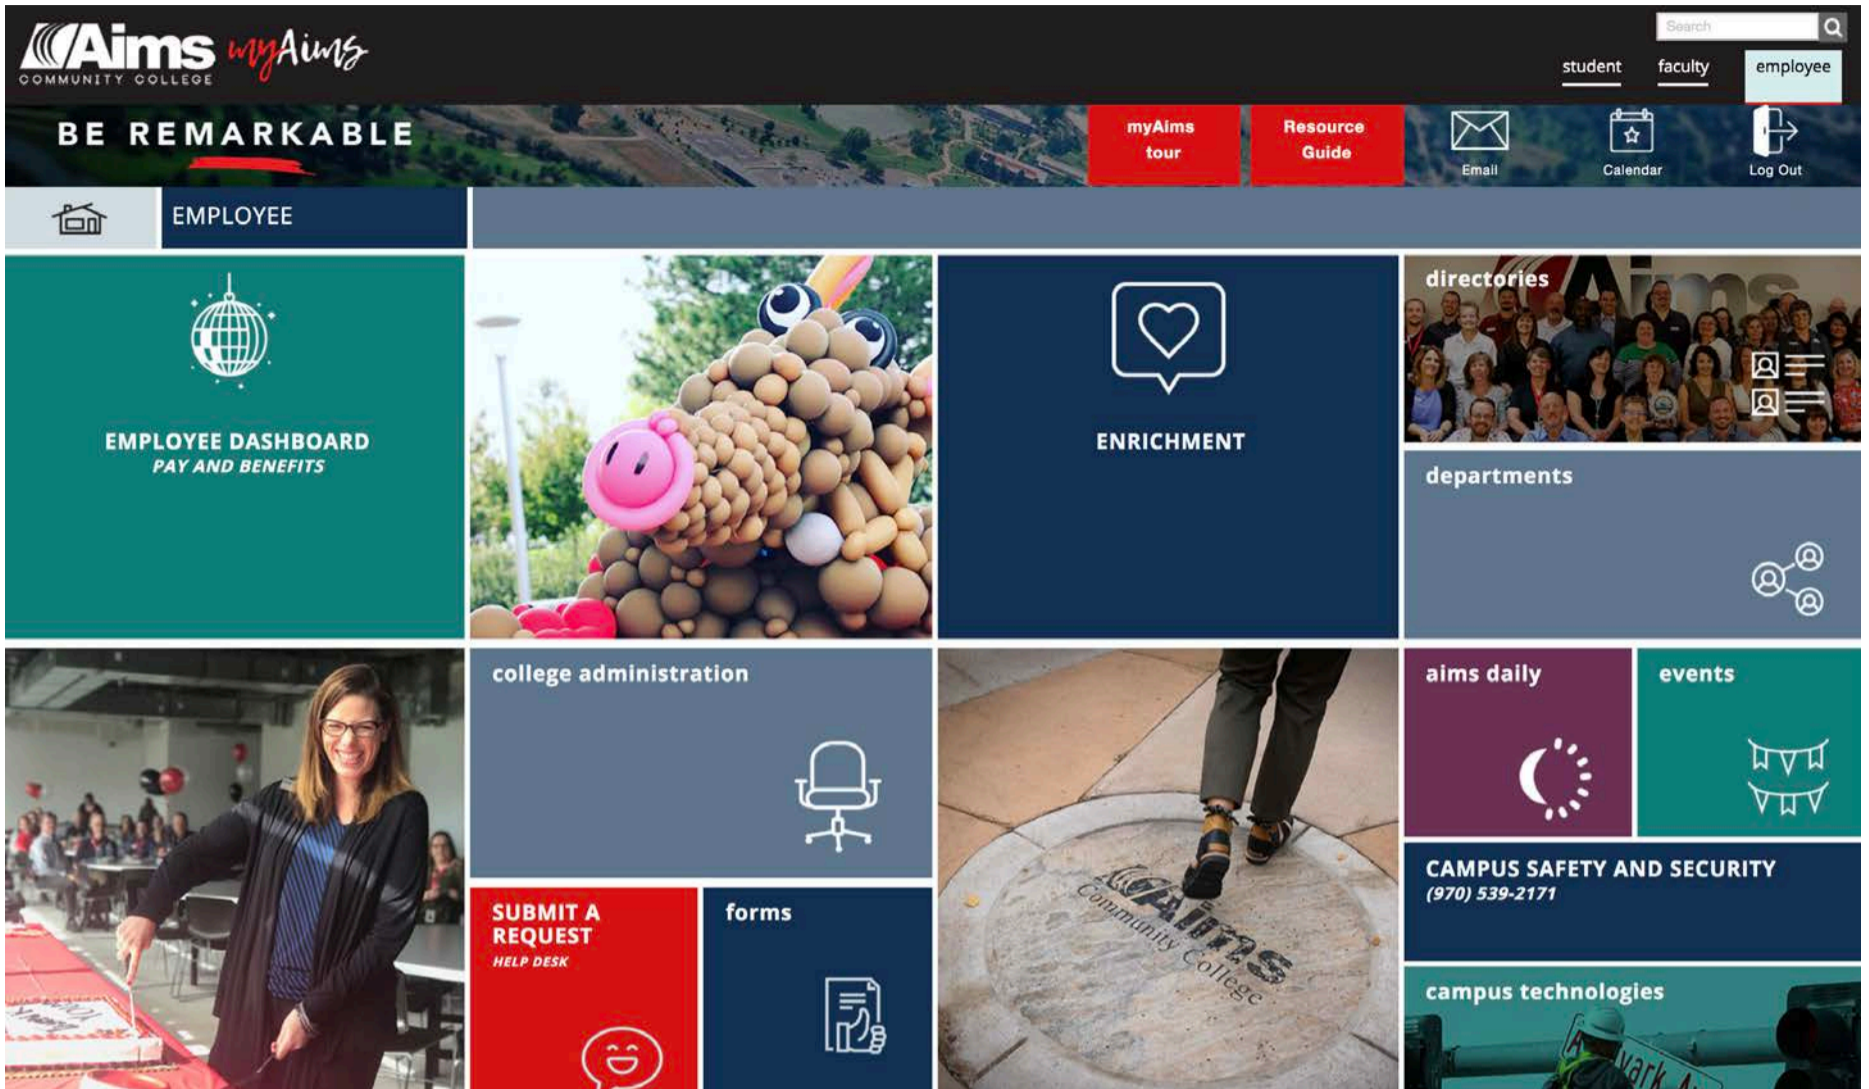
Aims COMMUNITY COLLEGE myAims

Search

student faculty employee

BE REMARKABLE

myAims tour

Resource Guide

Email

Calendar

Log Out

EMPLOYEE

EMPLOYEE DASHBOARD
PAY AND BENEFITS

ENRICHMENT

directories

departments

college administration

aims daily

events

CAMPUS SAFETY AND SECURITY
(970) 539-2171

SUBMIT A REQUEST
HELP DESK

forms

Aims Community College

campus technologies